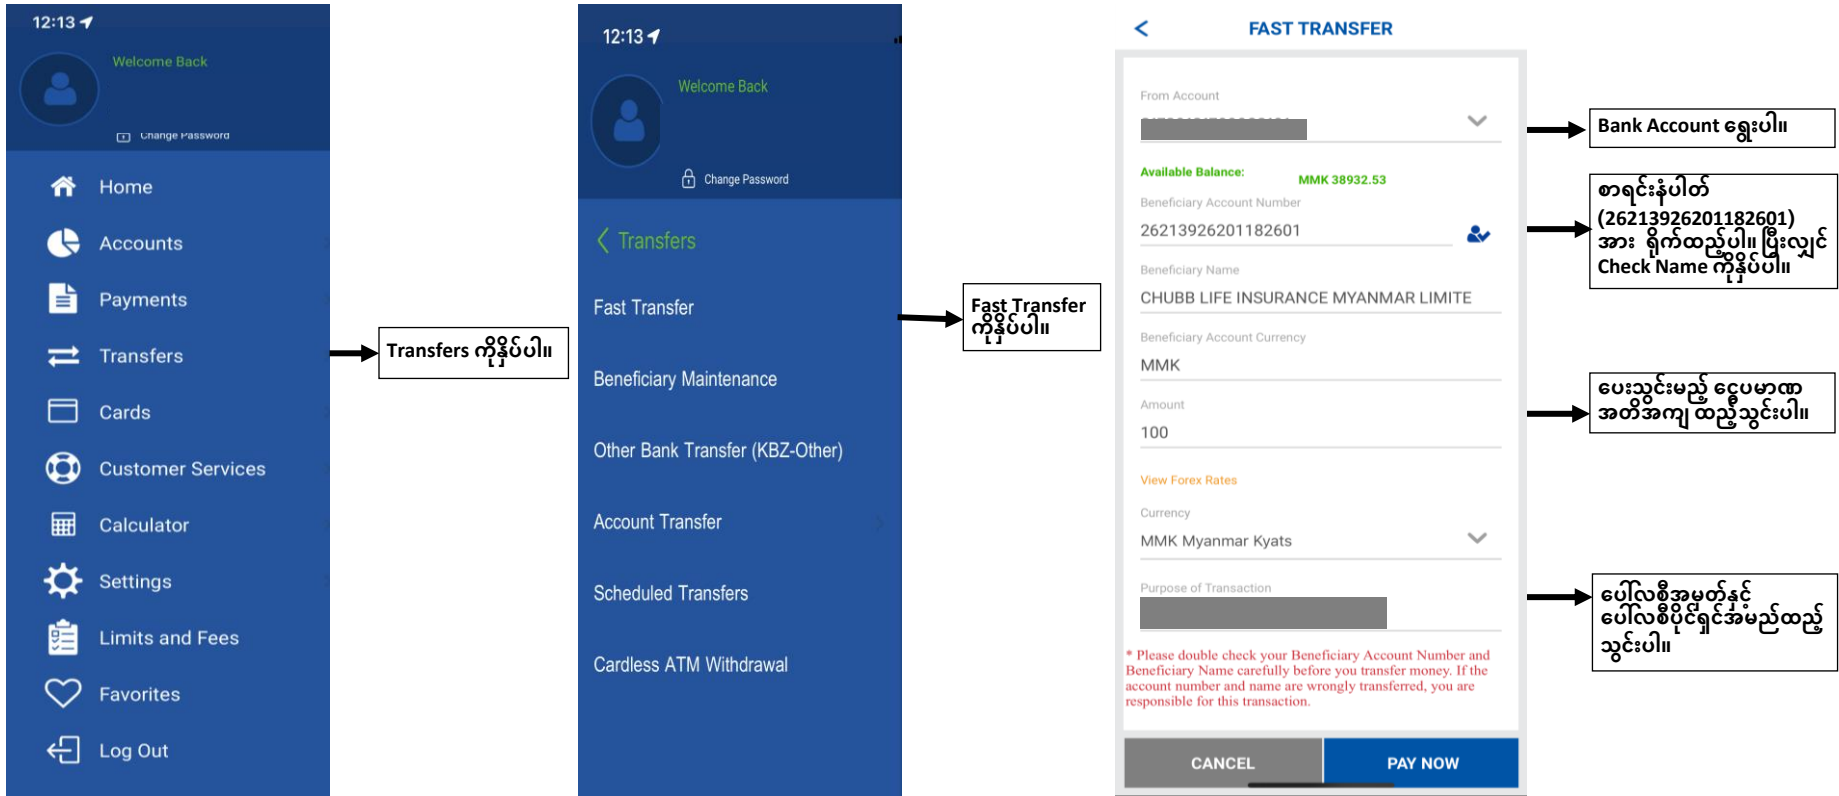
12:13

Welcome Back

Change Password

Home

Accounts

Payments

Transfers

Cards

Customer Services

Calculator

Settings

Limits and Fees

Favorites

Log Out

Transfers ကိုနှိပ်ပါ။

12:13

Welcome Back

Change Password

Transfers

Fast Transfer

Beneficiary Maintenance

Other Bank Transfer (KBZ-Other)

Account Transfer

Scheduled Transfers

Cardless ATM Withdrawal

Fast Transfer ကိုနှိပ်ပါ။

FAST TRANSFER

From Account

Available Balance: MMK 38932.53

Beneficiary Account Number

26213926201182601

Beneficiary Name

CHUBB LIFE INSURANCE MYANMAR LIMITE

Beneficiary Account Currency

MMK

Amount

100

View Forex Rates

Currency

MMK Myanmar Kyats

Purpose of Transaction

* Please double check your Beneficiary Account Number and Beneficiary Name carefully before you transfer money. If the account number and name are wrongly transferred, you are responsible for this transaction.

CANCEL

PAY NOW

Bank Account ရွေးပါ။

စာရင်းနံပါတ် (26213926201182601) အား ရိုက်ထည့်ပါ။ ပြီးလျှင် Check Name ကိုနှိပ်ပါ။

ပေးသွင်းမည့် ငွေပမာဏ အတိအကျ ထည့်သွင်းပါ။

ပေါ်လစီအမှတ်နှင့် ပေါ်လစီပိုင်ရှင်အမည်ထည့် သွင်းပါ။